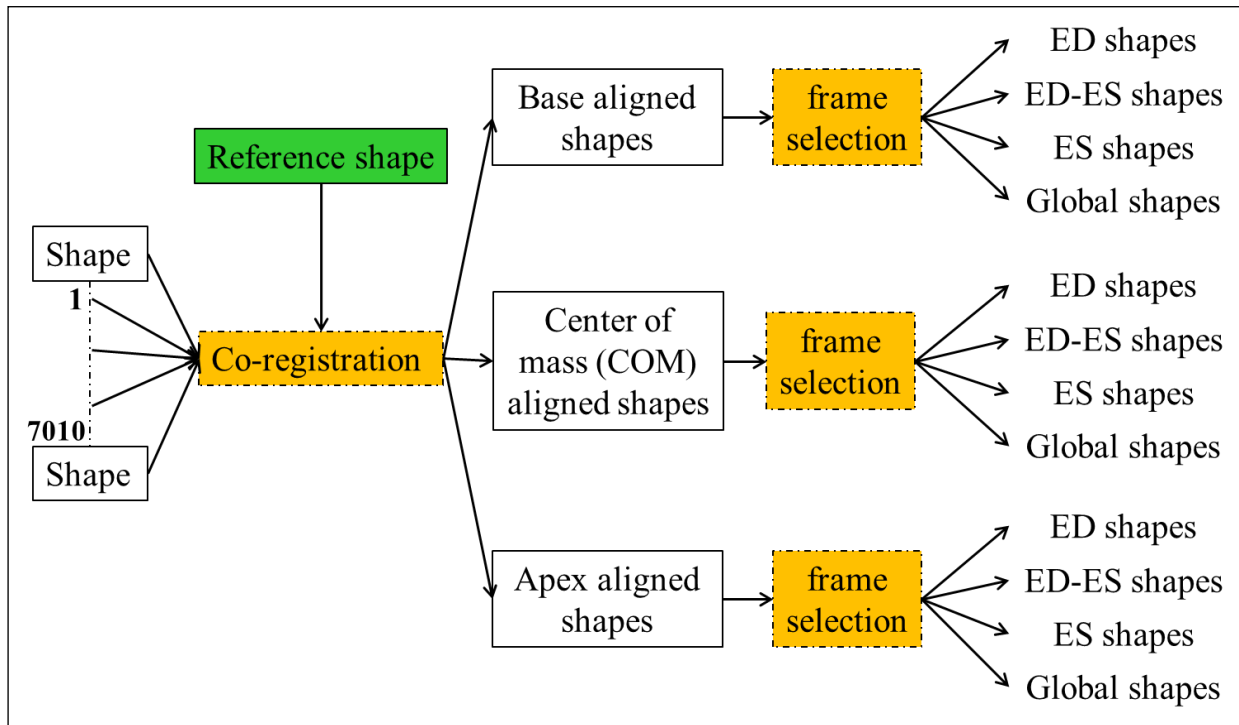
Reference shape

Shape 1

7010 Shape

Co-registration

Base aligned shapes

frame selection

ED shapes
ED-ES shapes
ES shapes
Global shapes

Center of mass (COM) aligned shapes

frame selection

ED shapes
ED-ES shapes
ES shapes
Global shapes

Apex aligned shapes

frame selection

ED shapes
ED-ES shapes
ES shapes
Global shapes